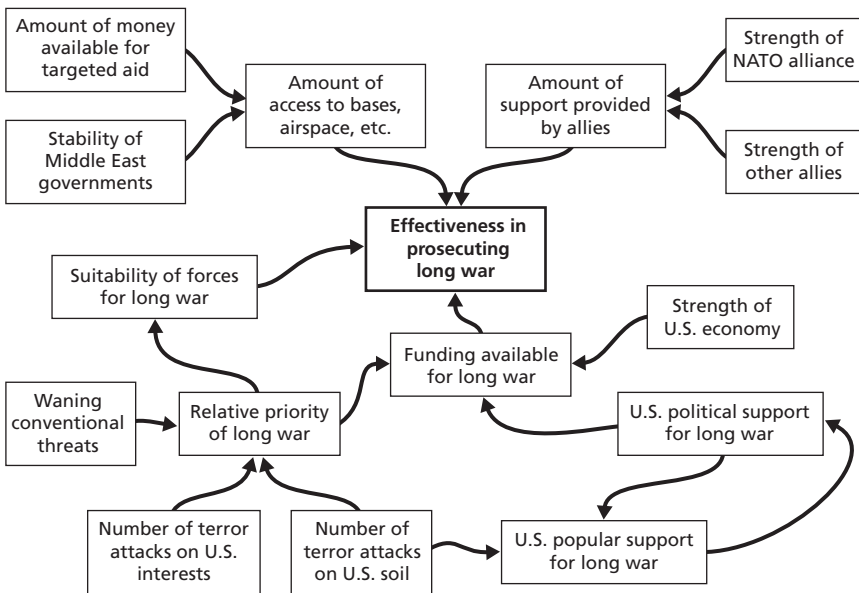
Amount of money available for targeted aid

Stability of Middle East governments

Amount of access to bases, airspace, etc.

Amount of support provided by allies

Strength of NATO alliance

Strength of other allies

**Effectiveness in prosecuting long war**

Suitability of forces for long war

Strength of U.S. economy

Funding available for long war

Waning conventional threats

Relative priority of long war

U.S. political support for long war

Number of terror attacks on U.S. interests

Number of terror attacks on U.S. soil

U.S. popular support for long war